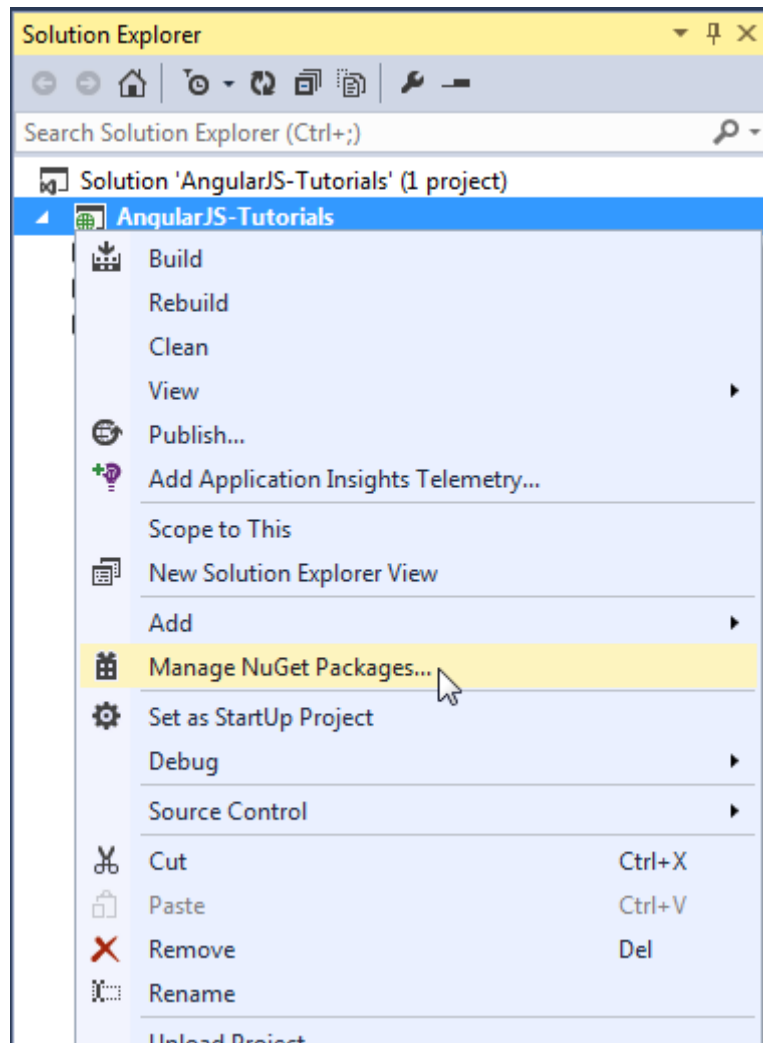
Solution Explorer

Search Solution Explorer (Ctrl+;)

Solution 'AngularJS-Tutorials' (1 project)

AngularJS-Tutorials

Build
Rebuild
Clean
View
Publish...
Add Application Insights Telemetry...
Scope to This
New Solution Explorer View
Add
Manage NuGet Packages...
Set as StartUp Project
Debug
Source Control

| | |
|---|---|
| Cut | Ctrl+X |
| Paste | Ctrl+V |
| Remove | Del |
| Rename | |

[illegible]